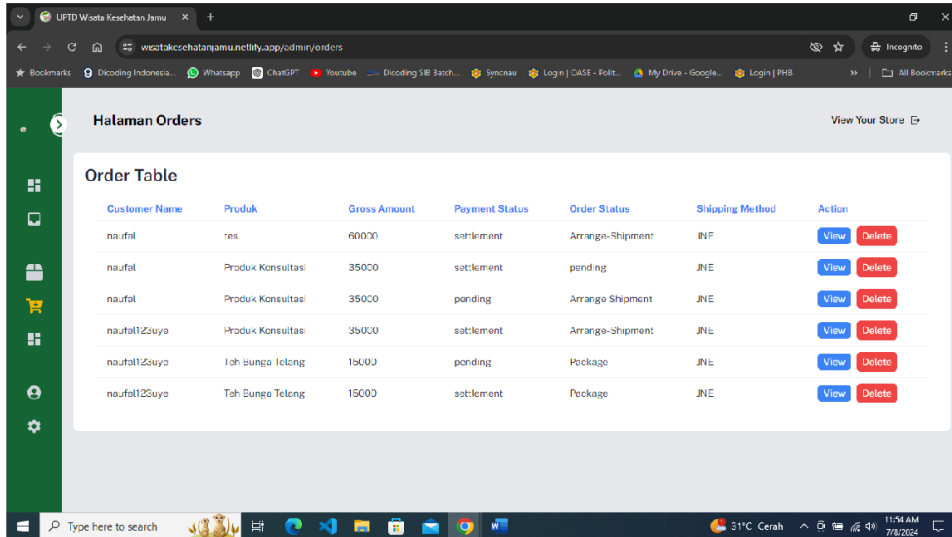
UPTD Wisata Kesehatan Jamu ×
+
wisatakesehatanjamu.netlify.app/admin/orders
Incognito
Bookmarks
Dicoding Indonesia...
Whatsapp
ChatGPT
Youtube
Dicoding SIB Batch...
Syncnau
Login | OASE - Polit...
My Drive - Google...
Login | PHB
All Bookmarks

Halaman Orders
View Your Store

Order Table

| Customer Name | Produk | Gross Amount | Payment Status | Order Status | Shipping Method | Action |
|---|---|---|---|---|---|---|
| naufal | tes | 60000 | settlement | Arrange-Shipment | JNE | View Delete |
| naufal | Produk Konsultasi | 35000 | settlement | pending | JNE | View Delete |
| naufal | Produk Konsultasi | 35000 | pending | Arrange Shipment | JNE | View Delete |
| naufal123uye | Produk Konsultasi | 35000 | settlement | Arrange-Shipment | JNE | View Delete |
| naufal123uye | Teh Bunga Telang | 15000 | pending | Package | JNE | View Delete |
| naufal123uye | Teh Bunga Telang | 15000 | settlement | Package | JNE | View Delete |

Type here to search
31°C Cerah
11:54 AM
7/8/2024